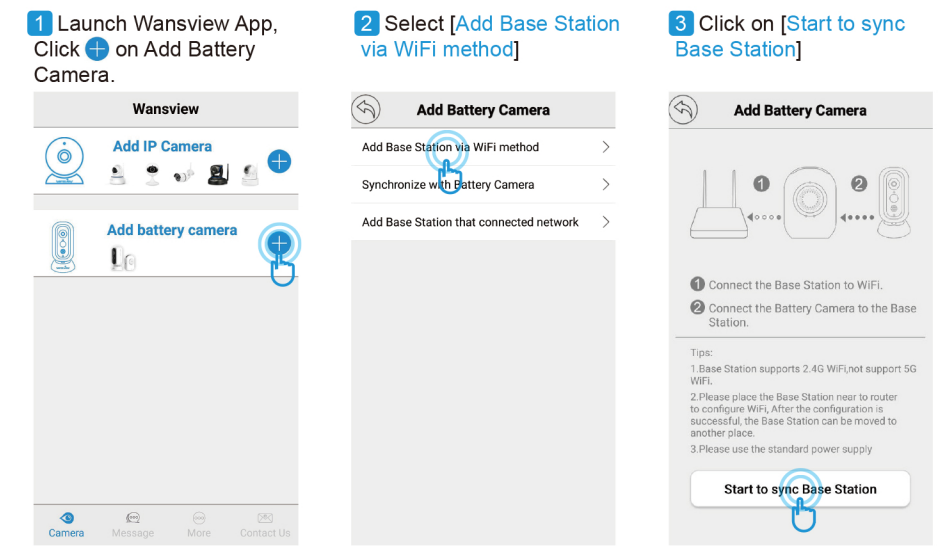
1 Launch Wansview App, Click ⊕ on Add Battery Camera.

Wansview

Add IP Camera

Add battery camera

Camera Message More Contact Us

2 Select [Add Base Station via WiFi method]

Add Battery Camera

Add Base Station via WiFi method

Synchronize with Battery Camera

Add Base Station that connected network

3 Click on [Start to sync Base Station]

Add Battery Camera

1 Connect the Base Station to WiFi.

2 Connect the Battery Camera to the Base Station.

Tips:
1.Base Station supports 2.4G WiFi,not support 5G WiFi.
2.Please place the Base Station near to router to configure WiFi, After the configuration is successful, the Base Station can be moved to another place.
3.Please use the standard power supply

Start to sync Base Station